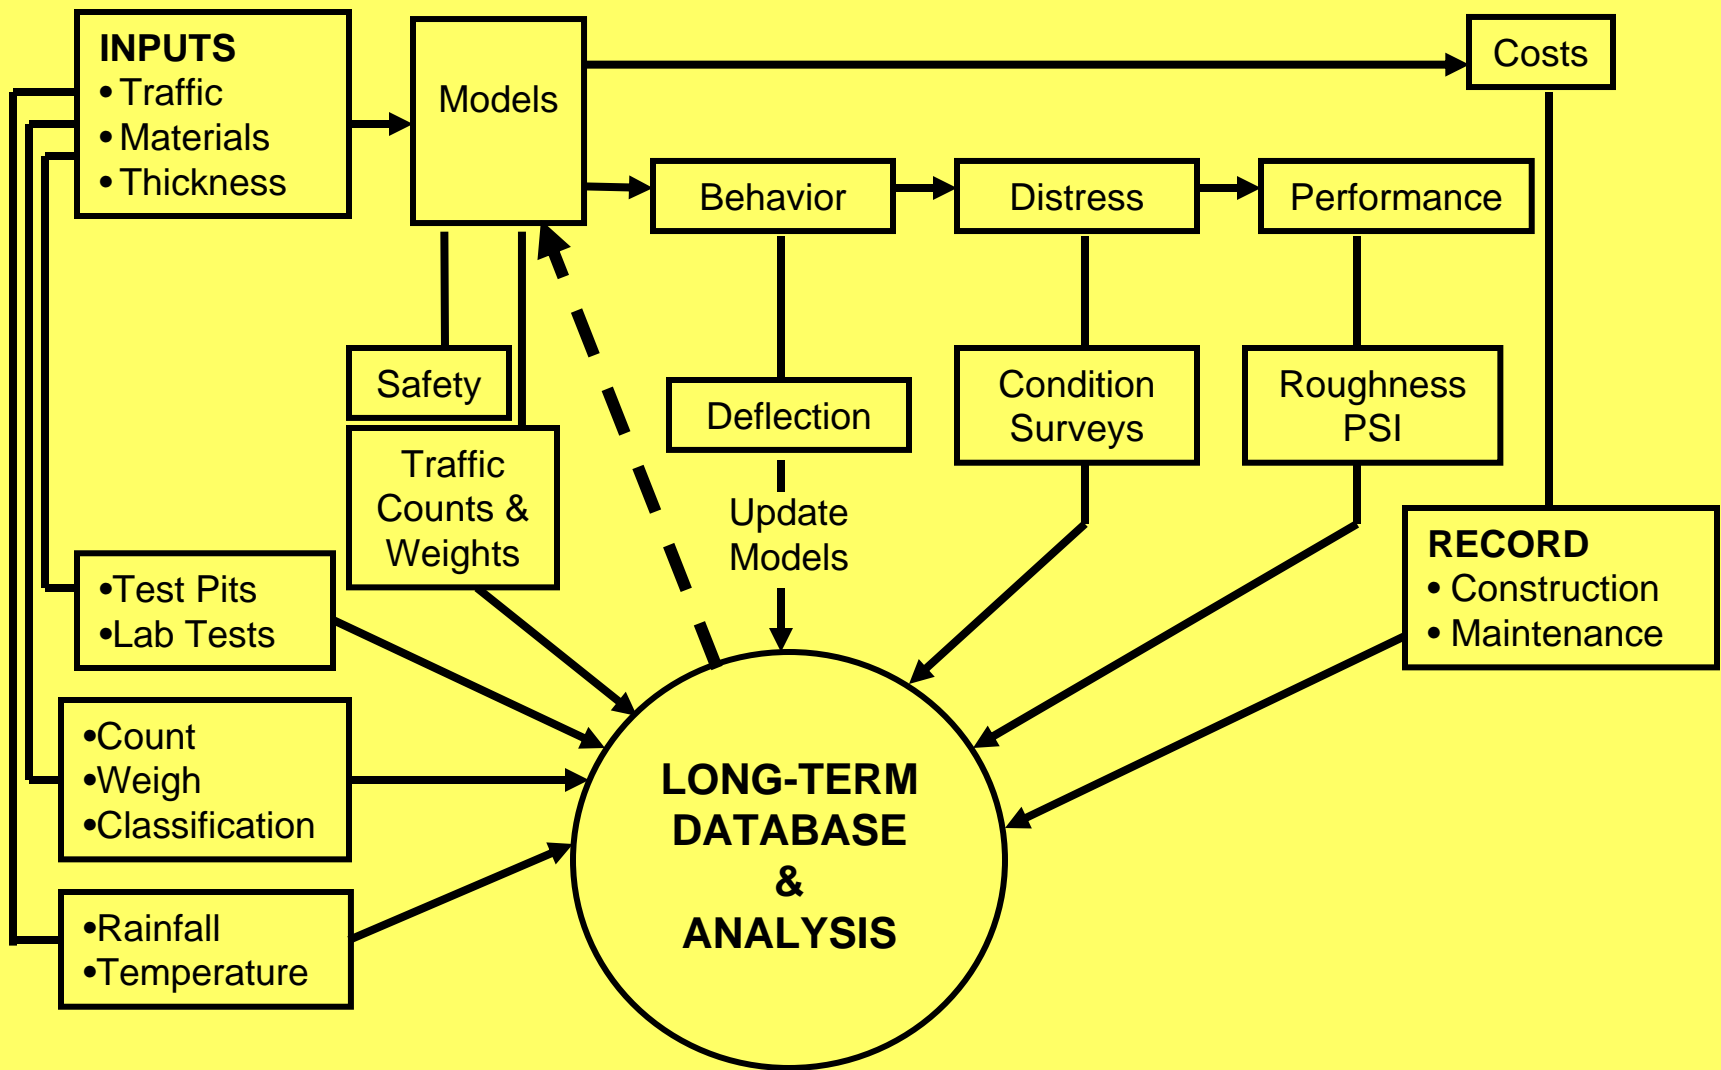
INPUTS
• Traffic
• Materials
• Thickness

Models

Costs

Behavior

Distress

Performance

Safety

Traffic Counts & Weights

Deflection

Condition Surveys

Roughness PSI

Update Models

•Test Pits
•Lab Tests

RECORD
• Construction
• Maintenance

•Count
•Weigh
•Classification

LONG-TERM DATABASE & ANALYSIS

•Rainfall
•Temperature